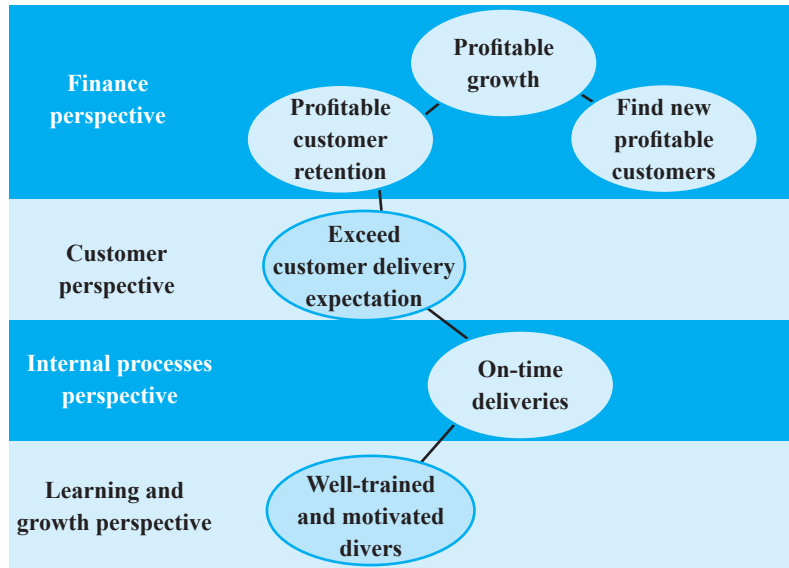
Finance perspective

Profitable growth

Profitable customer retention

Find new profitable customers

Customer perspective

Exceed customer delivery expectation

Internal processes perspective

On-time deliveries

Learning and growth perspective

Well-trained and motivated divers